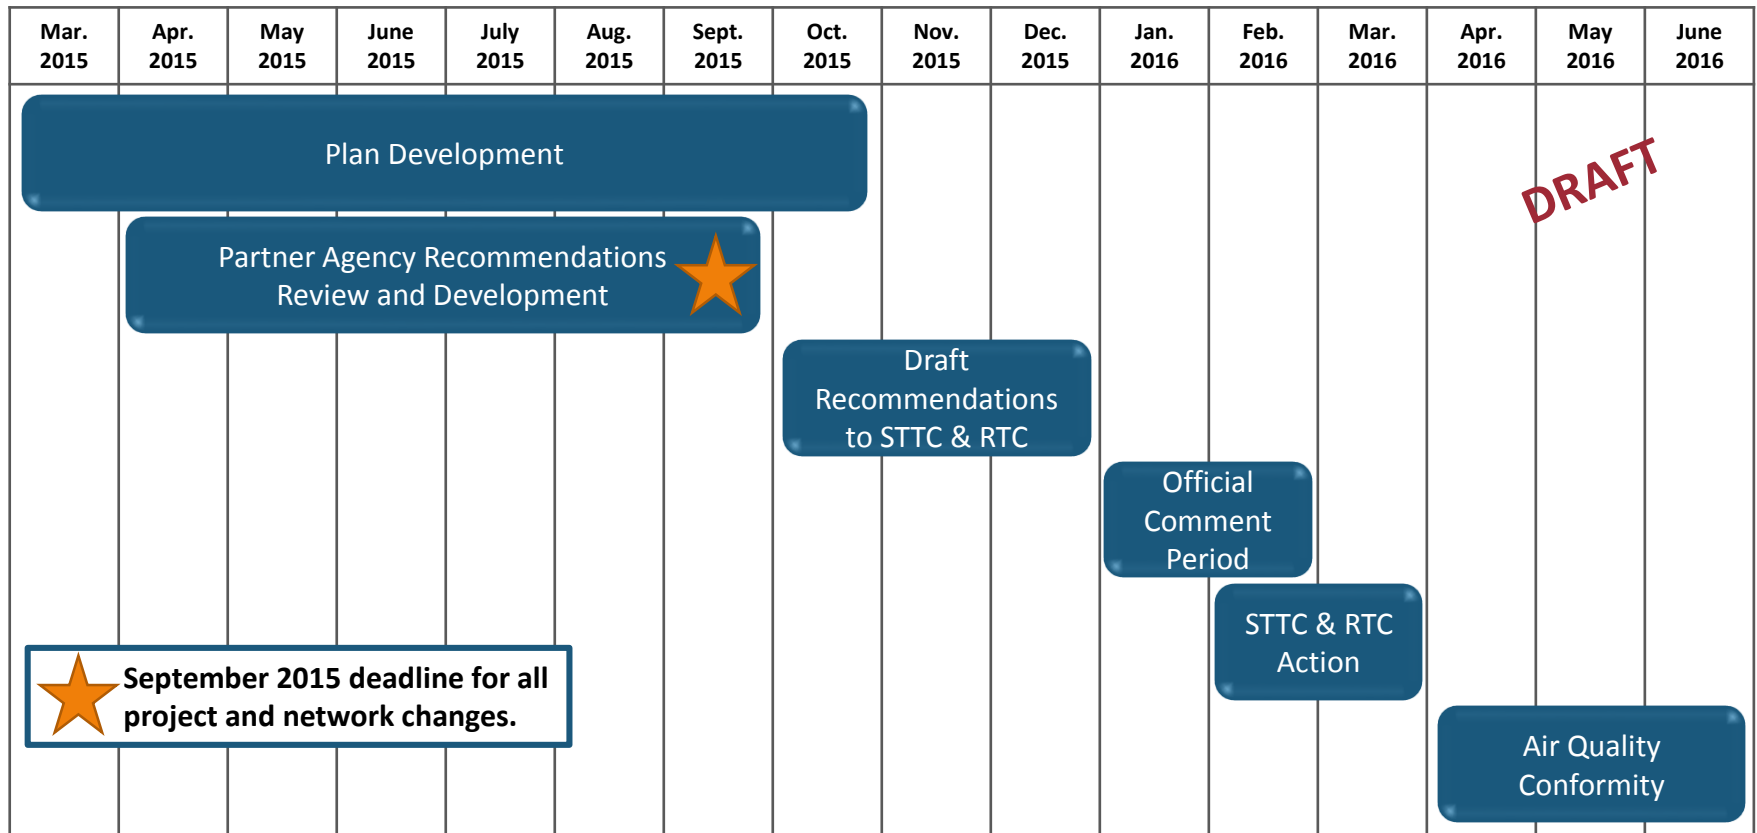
| Mar. 2015 | Apr. 2015 | May 2015 | June 2015 | July 2015 | Aug. 2015 | Sept. 2015 | Oct. 2015 | Nov. 2015 | Dec. 2015 | Jan. 2016 | Feb. 2016 | Mar. 2016 | Apr. 2016 | May 2016 | June 2016 |
|---|---|---|---|---|---|---|---|---|---|---|---|---|---|---|---|

Plan Development

DRAFT

Partner Agency Recommendations Review and Development

Draft Recommendations to STTC & RTC

Official Comment Period

STTC & RTC Action

September 2015 deadline for all project and network changes.

Air Quality Conformity